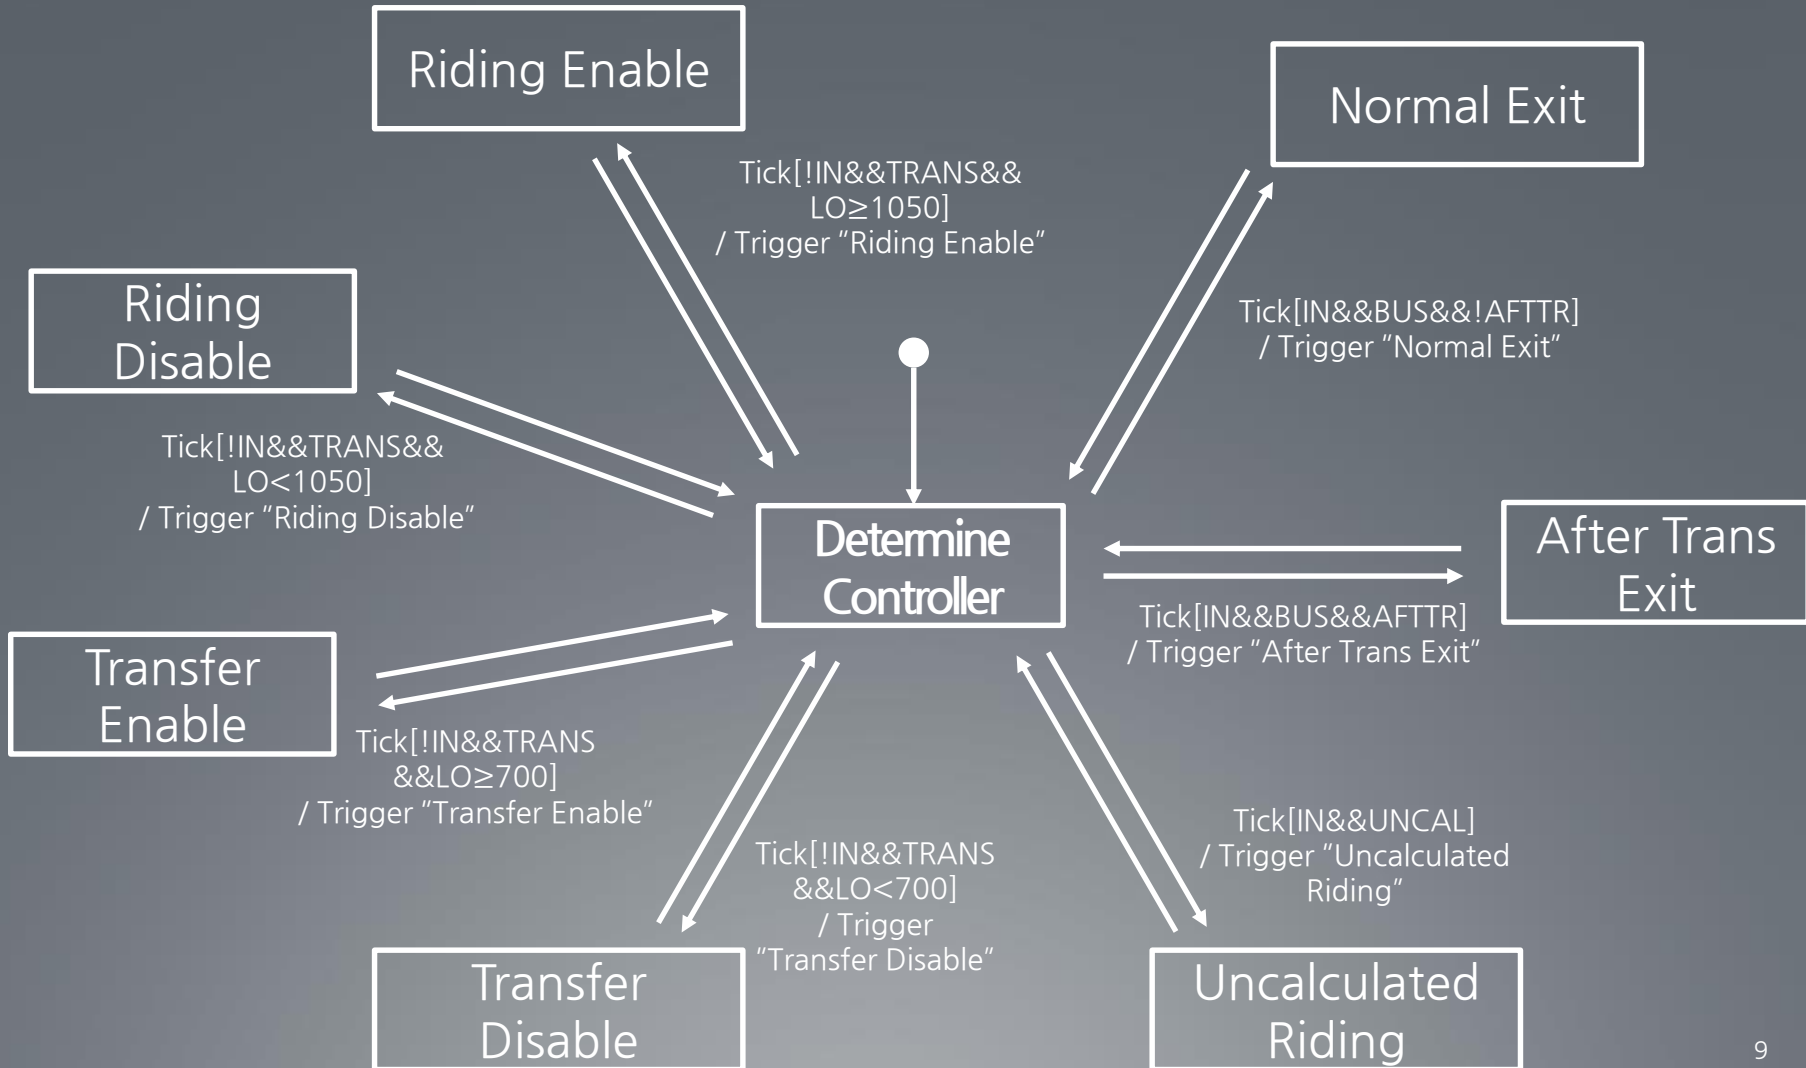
Riding Enable

Normal Exit

Tick[!IN&&TRANS&& LO≥1050] / Trigger “Riding Enable”

Riding Disable

Tick[IN&&BUS&&!AFTTR] / Trigger “Normal Exit”

Tick[!IN&&TRANS&& LO<1050] / Trigger “Riding Disable”

Determine Controller

After Trans Exit

Tick[IN&&BUS&&AFTTR] / Trigger “After Trans Exit”

Transfer Enable

Tick[!IN&&TRANS &&LO≥700] / Trigger “Transfer Enable”

Tick[IN&&UNCAL] / Trigger “Uncalculated Riding”

Tick[!IN&&TRANS &&LO<700] / Trigger “Transfer Disable”

Transfer Disable

Uncalculated Riding

9